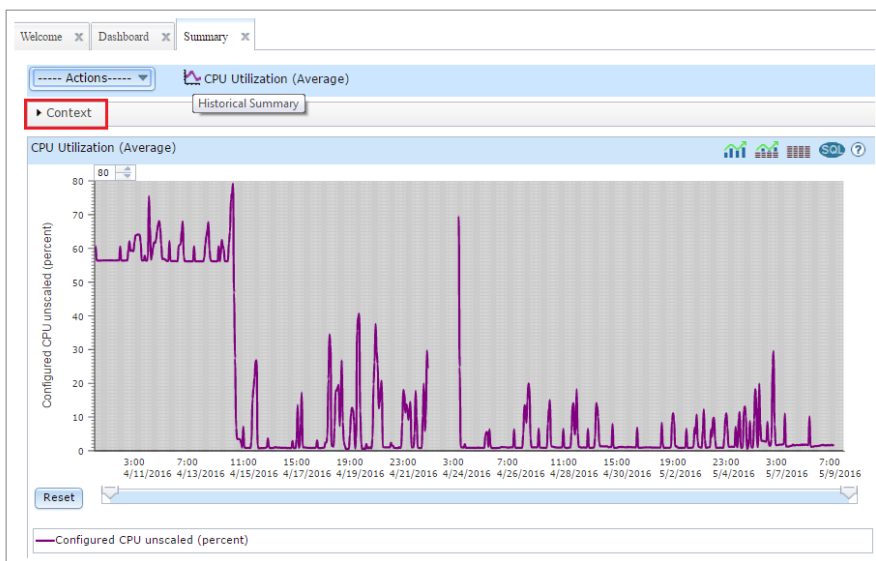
Welcome Dashboard Summary

----- Actions----- CPU Utilization (Average)

Historical Summary

Context

CPU Utilization (Average)

SQL ?

80

Configured CPU unscaled (percent)

80
70
60
50
40
30
20
10
0

3:00 4/11/2016
7:00 4/13/2016
11:00 4/15/2016
15:00 4/17/2016
19:00 4/19/2016
23:00 4/21/2016
3:00 4/24/2016
7:00 4/26/2016
11:00 4/28/2016
15:00 4/30/2016
19:00 5/2/2016
23:00 5/4/2016
3:00 5/7/2016
7:00 5/9/2016

Reset

Configured CPU unscaled (percent)